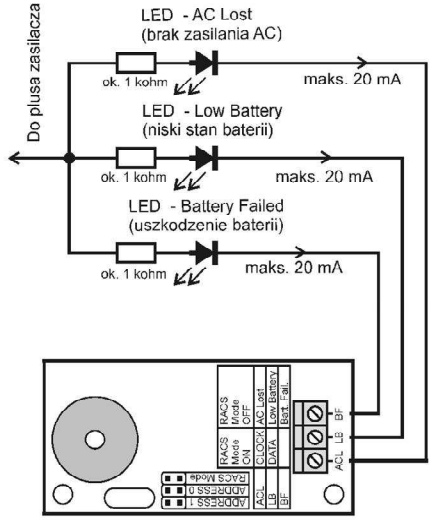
Do plusa zasilacza

LED - AC Lost
(brak zasilania AC)

ok. 1 kohm

maks. 20 mA

LED - Low Battery
(niski stan baterii)

ok. 1 kohm

maks. 20 mA

LED - Battery Failed
(uszkodzenie baterii)

ok. 1 kohm

maks. 20 mA

| RACS Mode OFF | AC Lost | Low Battery | Batt. Fail. |
|---|---|---|---|
| RACS Mode ON | CLOCK | DATA | |
| | ACL | LB | BF |

BF
LB
ACL

RACS Mode
ADDRESS 0
ADDRESS 1